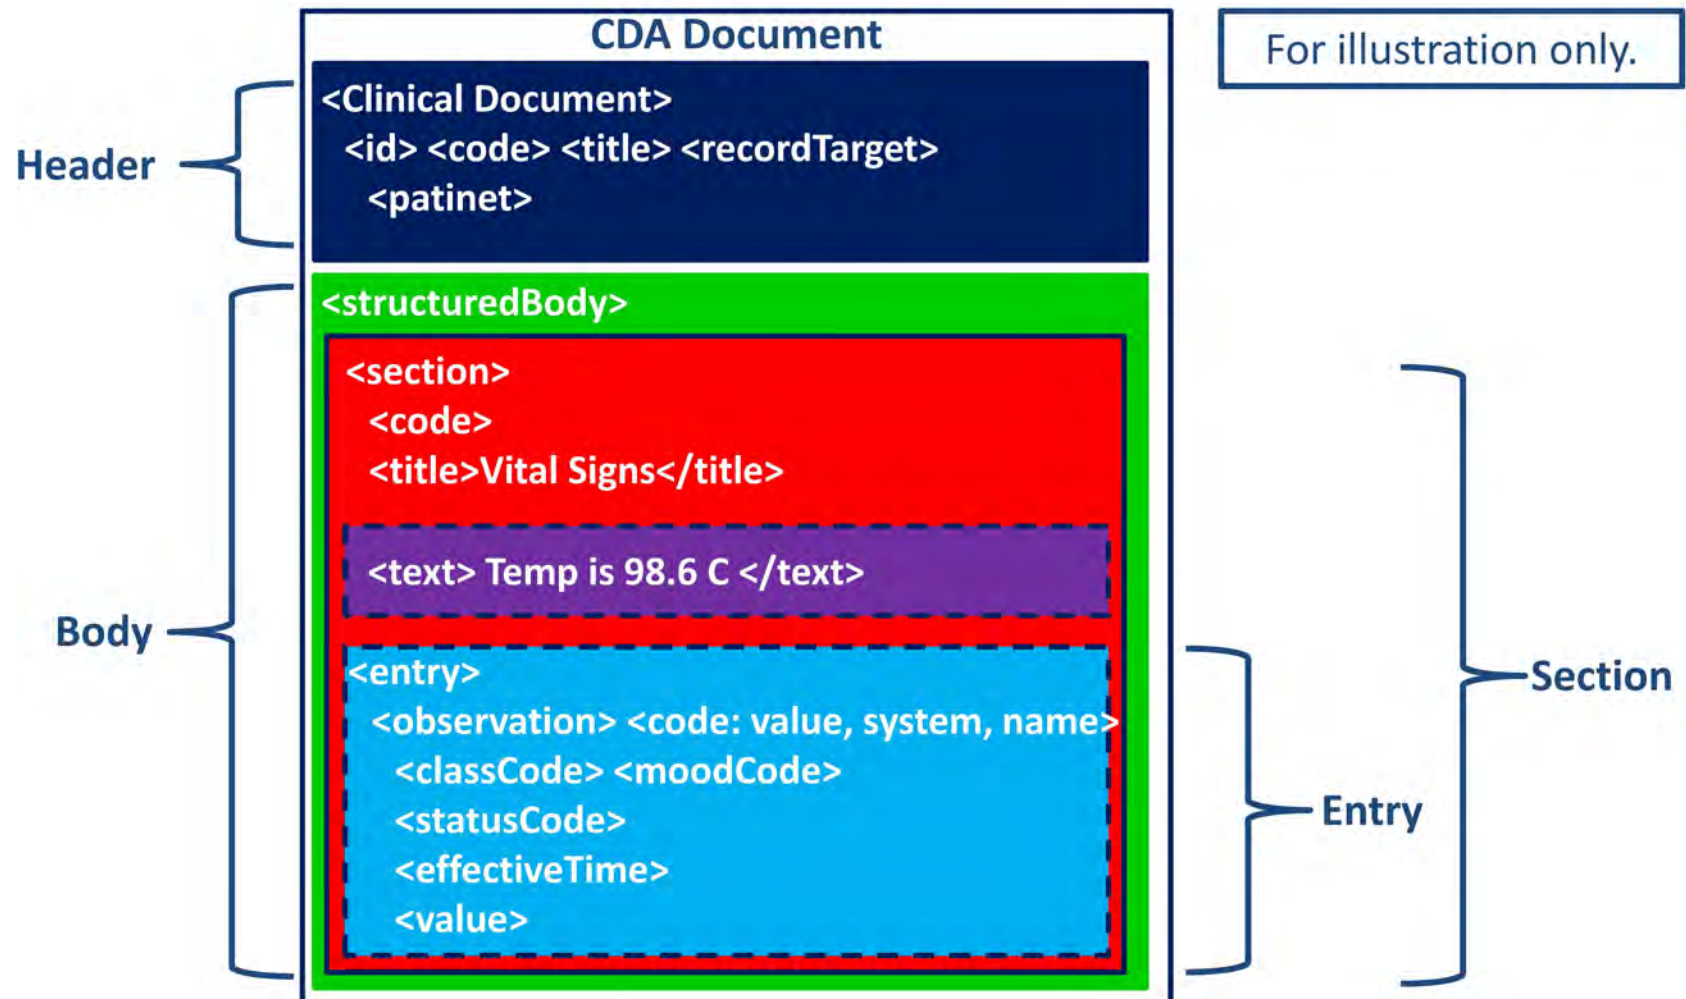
CDA Document

For illustration only.

Header

<Clinical Document>
<id> <code> <title> <recordTarget>
<patinet>

Body

<structuredBody>

<section>
<code>
<title>Vital Signs</title>

<text> Temp is 98.6 C </text>

<entry>
<observation> <code: value, system, name>
<classCode> <moodCode>
<statusCode>
<effectiveTime>
<value>

Section

Entry